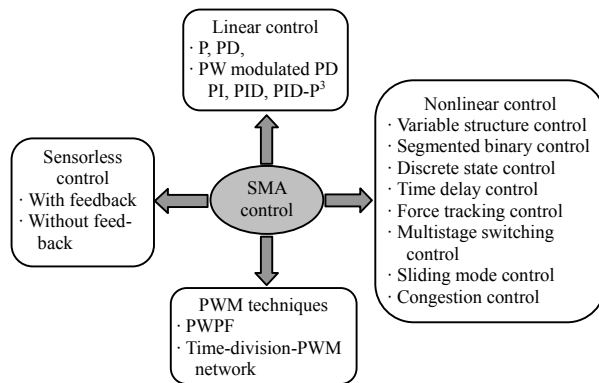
Linear control
· P, PD,
· PW modulated PD PI, PID, PID-$P^3$

Sensorless control
· With feedback
· Without feedback

SMA control

Nonlinear control
· Variable structure control
· Segmented binary control
· Discrete state control
· Time delay control
· Force tracking control
· Multistage switching control
· Sliding mode control
· Congestion control

PWM techniques
· PWPF
· Time-division-PWM network